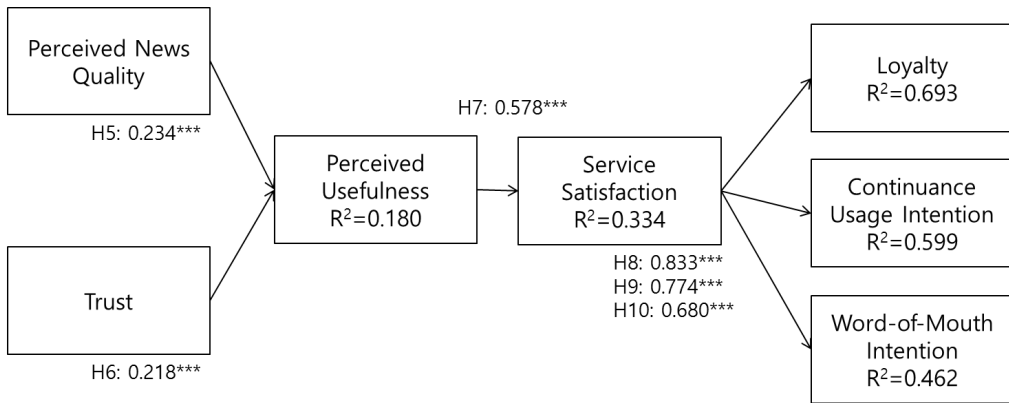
Perceived News Quality

H5: 0.234***

Trust

H6: 0.218***

Perceived Usefulness
$R^2$=0.180

H7: 0.578***

Service Satisfaction
$R^2$=0.334

H8: 0.833***
H9: 0.774***
H10: 0.680***

Loyalty
$R^2$=0.693

Continuance Usage Intention
$R^2$=0.599

Word-of-Mouth Intention
$R^2$=0.462